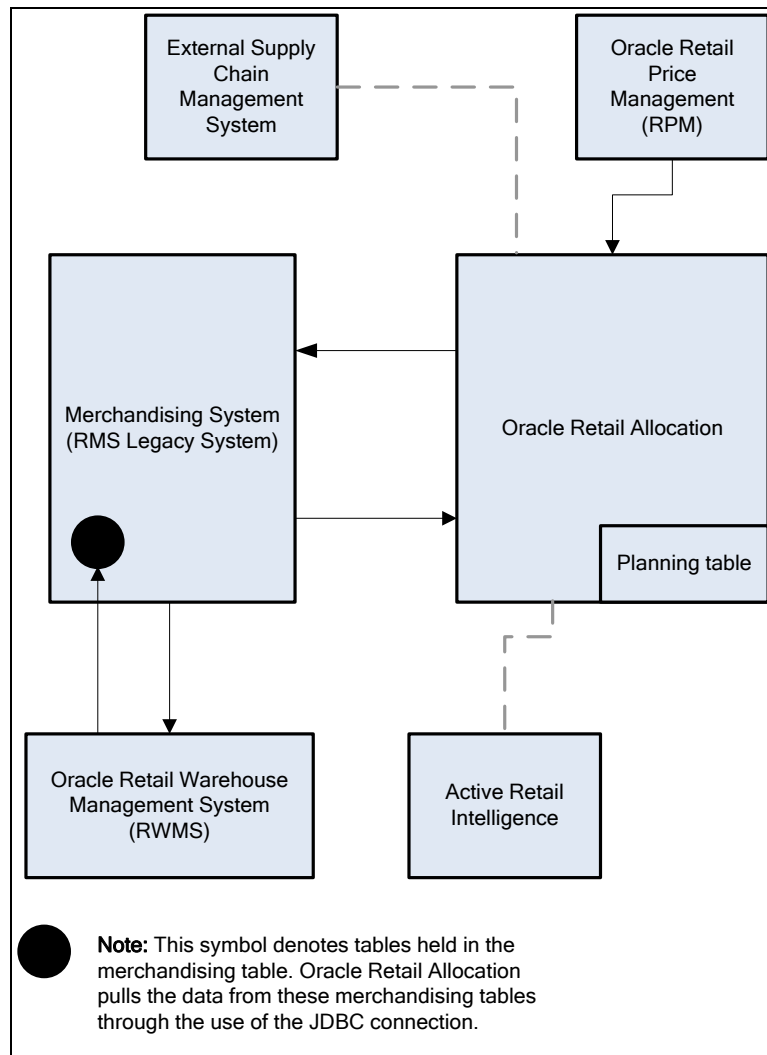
External Supply Chain Management System

Oracle Retail Price Management (RPM)

Merchandising System (RMS Legacy System)

Oracle Retail Allocation

Planning table

Oracle Retail Warehouse Management System (RWMS)

Active Retail Intelligence

Note: This symbol denotes tables held in the merchandising table. Oracle Retail Allocation pulls the data from these merchandising tables through the use of the JDBC connection.